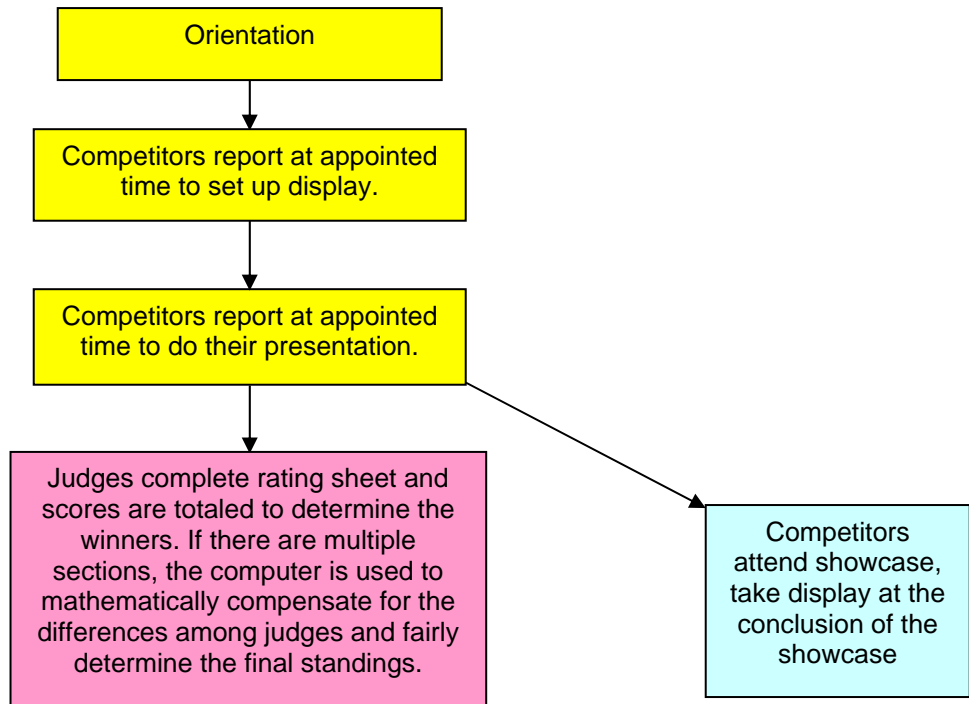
Orientation

Competitors report at appointed time to set up display.

Competitors report at appointed time to do their presentation.

Judges complete rating sheet and scores are totaled to determine the winners. If there are multiple sections, the computer is used to mathematically compensate for the differences among judges and fairly determine the final standings.

Competitors attend showcase, take display at the conclusion of the showcase